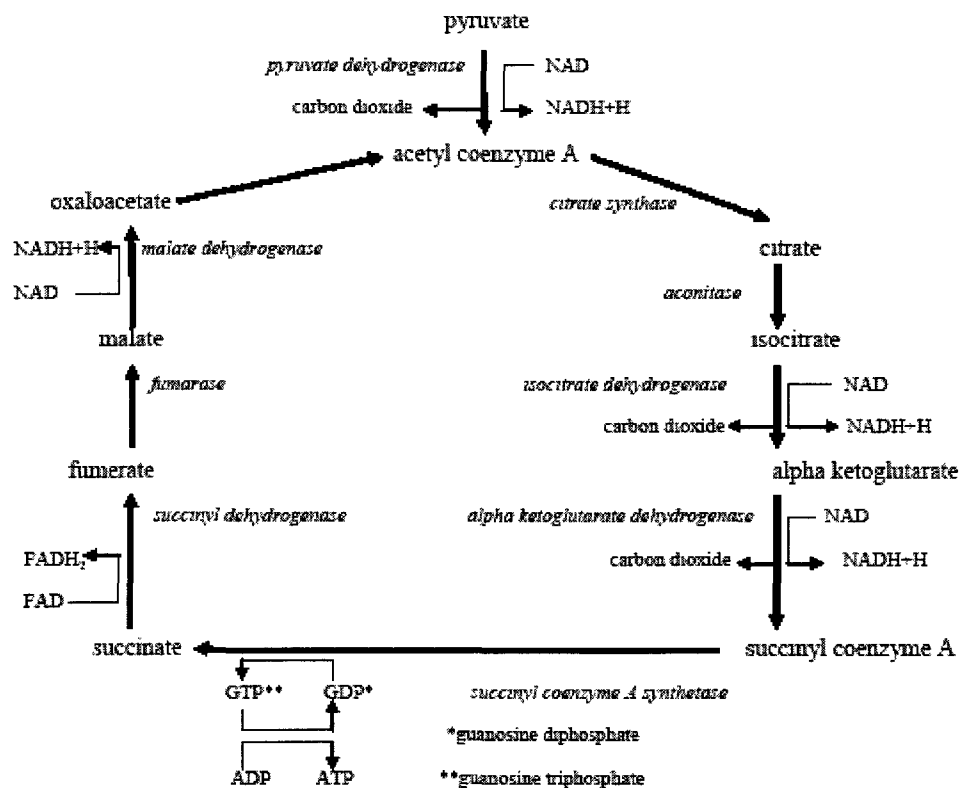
pyruvate

pyruvate dehydrogenase

NAD

carbon dioxide

NADH+H

acetyl coenzyme A

oxaloacetate

citrate synthase

NADH+H

malate dehydrogenase

citrate

NAD

aconitase

malate

isocitrate

fumarase

isocitrate dehydrogenase

NAD

carbon dioxide

NADH+H

fumerate

alpha ketoglutarate

succinyl dehydrogenase

alpha ketoglutarate dehydrogenase

NAD

$FADH_2$

carbon dioxide

NADH+H

FAD

succinate

succinyl coenzyme A

GTP**

GDP*

succinyl coenzyme A synthetase

*guanosine diphosphate

ADP

ATP

**guanosine triphosphate